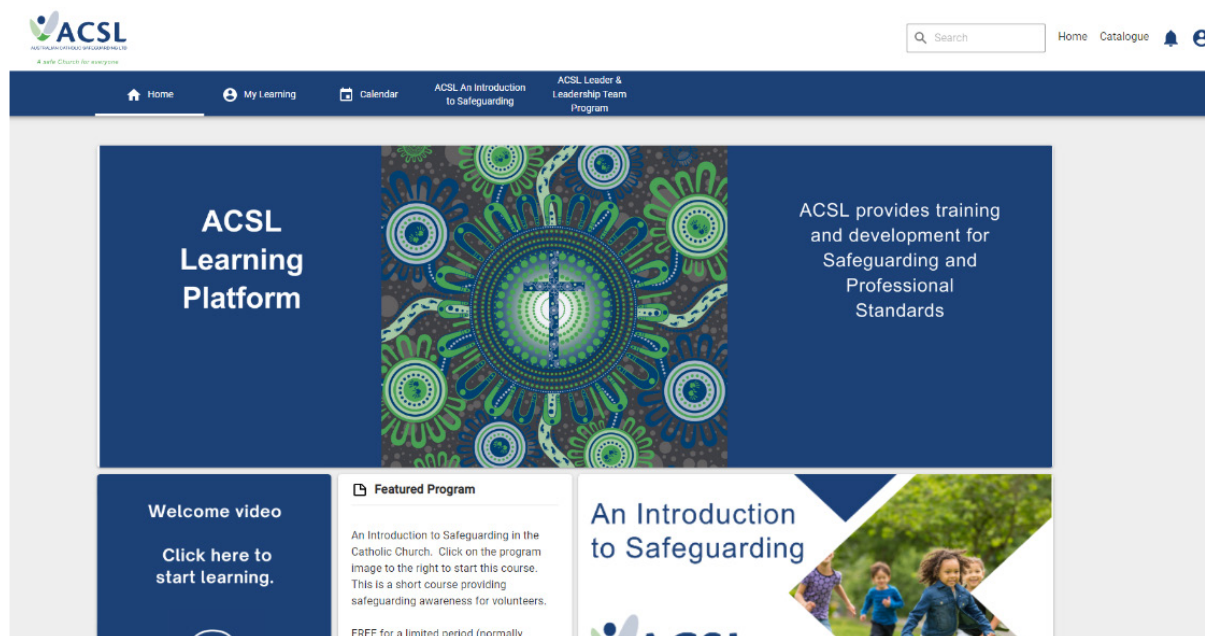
ACSL
AUSTRALIAN CATHOLIC SAFEGUARDING LTD
A safe Church for everyone

Search

Home Catalogue

Home
My Learning
Calendar
ACSL An Introduction to Safeguarding
ACSL Leader & Leadership Team Program

ACSL Learning Platform

ACSL provides training and development for Safeguarding and Professional Standards

Welcome video

Click here to start learning.

Featured Program

An Introduction to Safeguarding in the Catholic Church. Click on the program image to the right to start this course. This is a short course providing safeguarding awareness for volunteers.

FREE for a limited period (normally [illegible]

An Introduction to Safeguarding